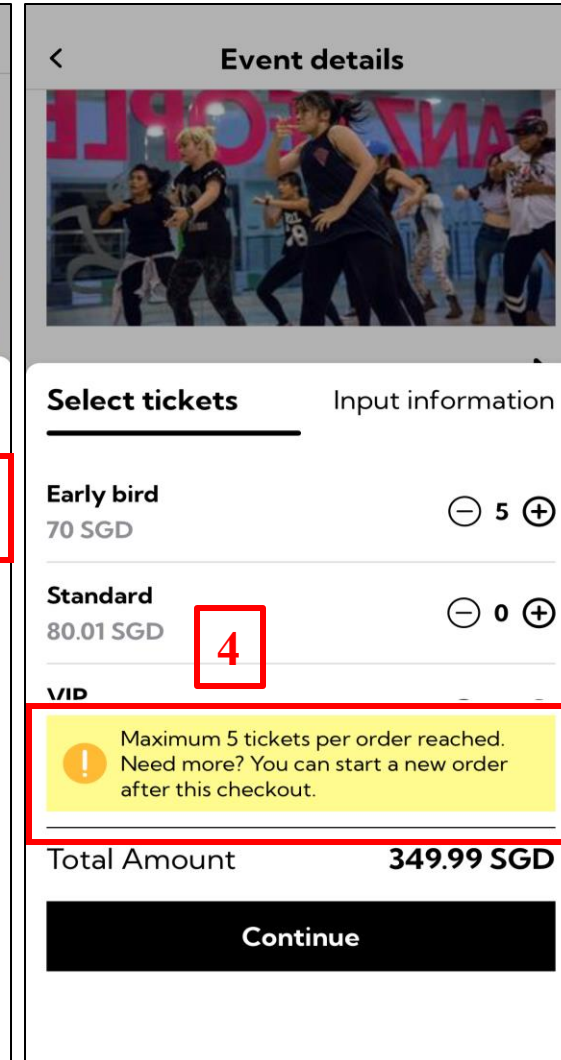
<

Event details

Select tickets

Input information

Early bird
70 SGD

5

Standard
80.01 SGD

0

4

VIP

Maximum 5 tickets per order reached. Need more? You can start a new order after this checkout.

Total Amount

349.99 SGD

Continue